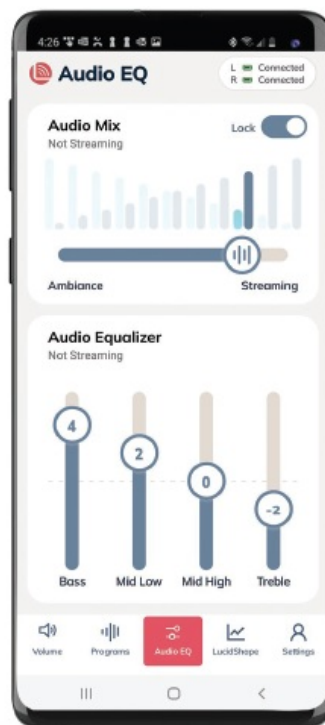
4:26

Audio EQ

L Connected
R Connected

Audio Mix
Not Streaming

Lock

Ambiance
Streaming

Audio Equalizer
Not Streaming

4
2
0
-2

Bass
Mid Low
Mid High
Treble

Volume
Programs
Audio EQ
LucidShape
Settings